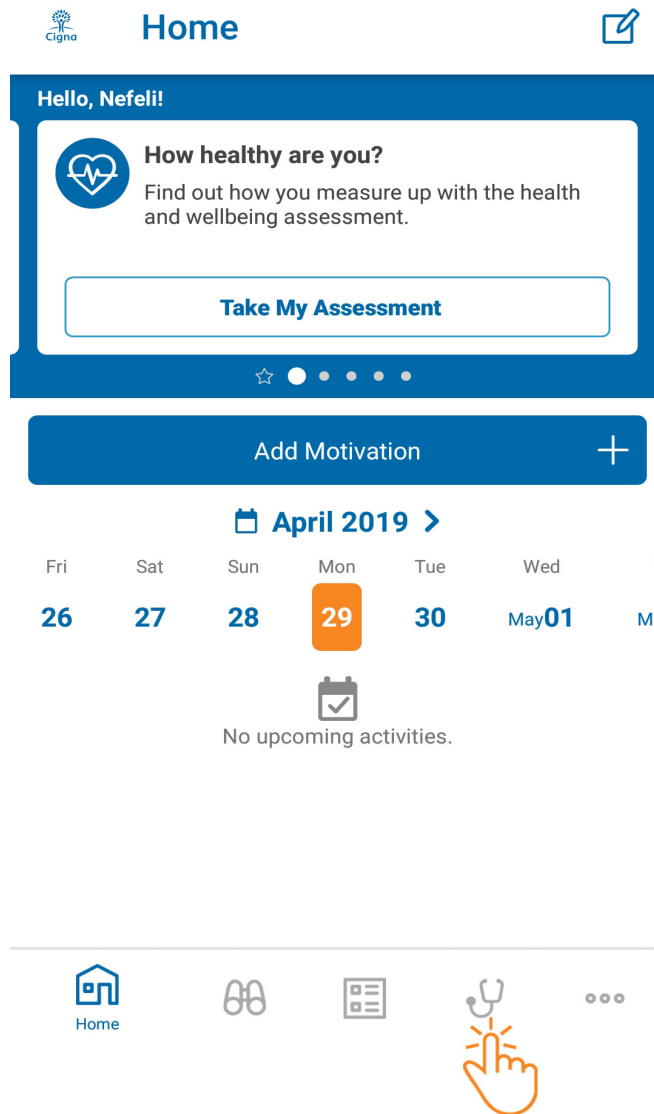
Cigna

Home

Hello, Nefeli!

How healthy are you?

Find out how you measure up with the health and wellbeing assessment.

Take My Assessment

Add Motivation +

April 2019 >

Fri 26
Sat 27
Sun 28
Mon 29
Tue 30
Wed May01
M

No upcoming activities.

Home